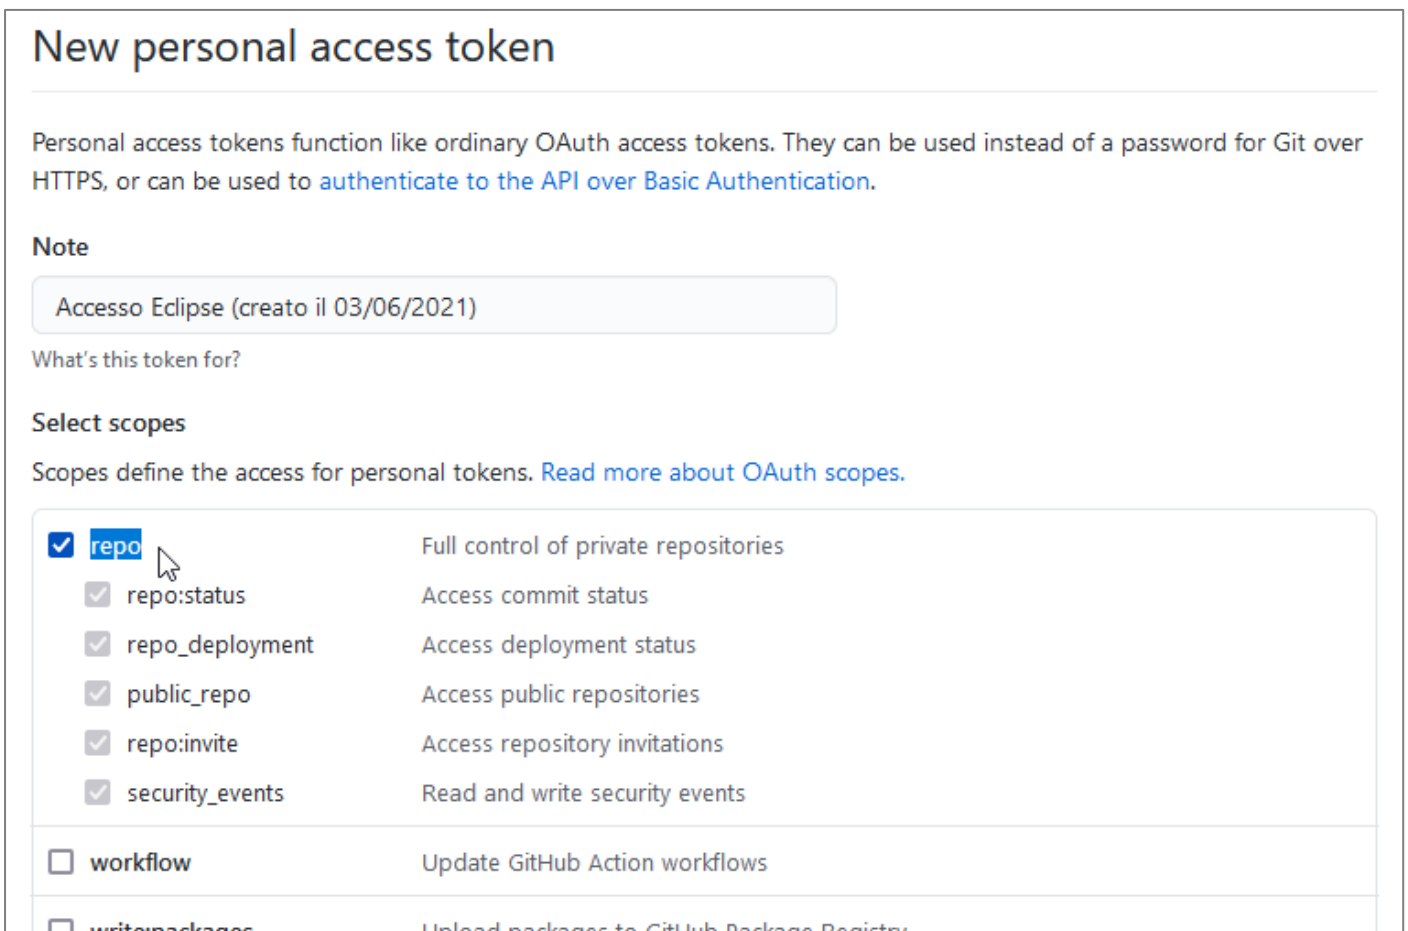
New personal access token

Personal access tokens function like ordinary OAuth access tokens. They can be used instead of a password for Git over HTTPS, or can be used to authenticate to the API over Basic Authentication.

Note

Accesso Eclipse (creato il 03/06/2021)

What's this token for?

Select scopes

Scopes define the access for personal tokens. Read more about OAuth scopes.

| | |
|---|---|
| repo | Full control of private repositories |
| repo:status | Access commit status |
| repo_deployment | Access deployment status |
| public_repo | Access public repositories |
| repo:invite | Access repository invitations |
| security_events | Read and write security events |
| workflow | Update GitHub Action workflows |
| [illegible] | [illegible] |